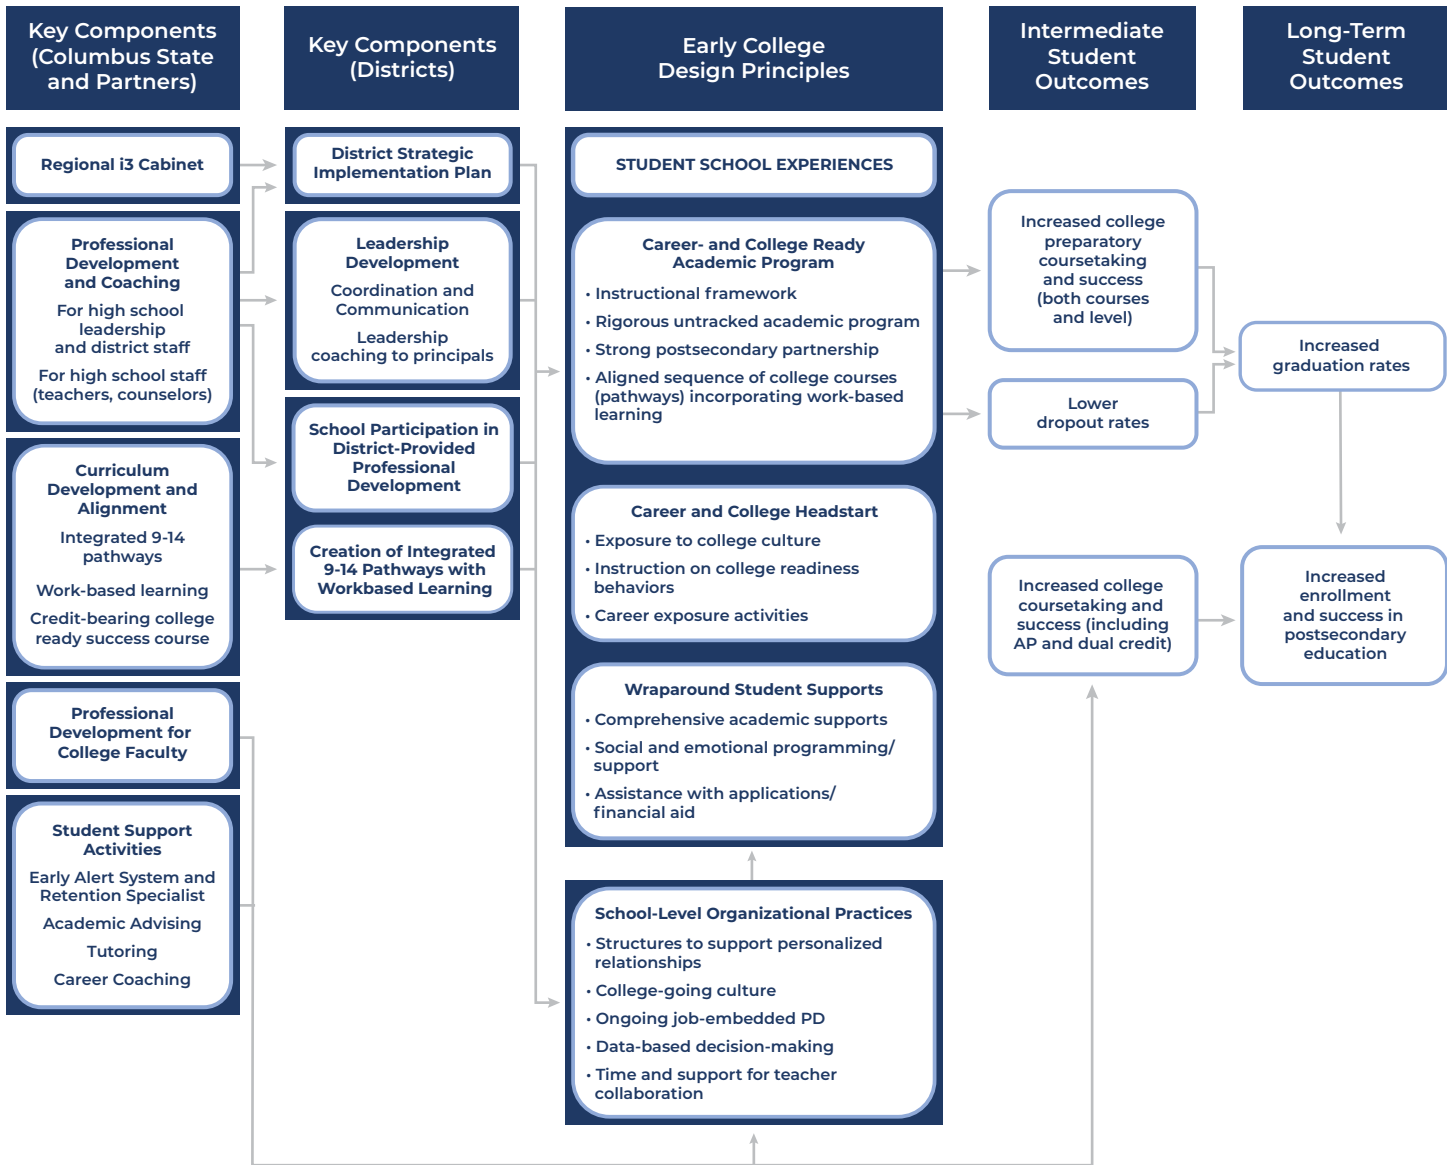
Key Components (Columbus State and Partners)

Key Components (Districts)

Early College Design Principles

Intermediate Student Outcomes

Long-Term Student Outcomes

Regional i3 Cabinet

Professional Development and Coaching

For high school leadership and district staff

For high school staff (teachers, counselors)

Curriculum Development and Alignment

Integrated 9-14 pathways

Work-based learning

Credit-bearing college ready success course

Professional Development for College Faculty

Student Support Activities

Early Alert System and Retention Specialist

Academic Advising

Tutoring

Career Coaching

District Strategic Implementation Plan

Leadership Development

Coordination and Communication

Leadership coaching to principals

School Participation in District-Provided Professional Development

Creation of Integrated 9-14 Pathways with Workbased Learning

STUDENT SCHOOL EXPERIENCES

Career- and College Ready Academic Program

• Instructional framework

• Rigorous untracked academic program

• Strong postsecondary partnership

• Aligned sequence of college courses (pathways) incorporating work-based learning

Career and College Headstart

• Exposure to college culture

• Instruction on college readiness behaviors

• Career exposure activities

Wraparound Student Supports

• Comprehensive academic supports

• Social and emotional programming/ support

• Assistance with applications/ financial aid

School-Level Organizational Practices

• Structures to support personalized relationships

• College-going culture

• Ongoing job-embedded PD

• Data-based decision-making

• Time and support for teacher collaboration

Increased college preparatory coursetaking and success (both courses and level)

Lower dropout rates

Increased college coursetaking and success (including AP and dual credit)

Increased graduation rates

Increased enrollment and success in postsecondary education